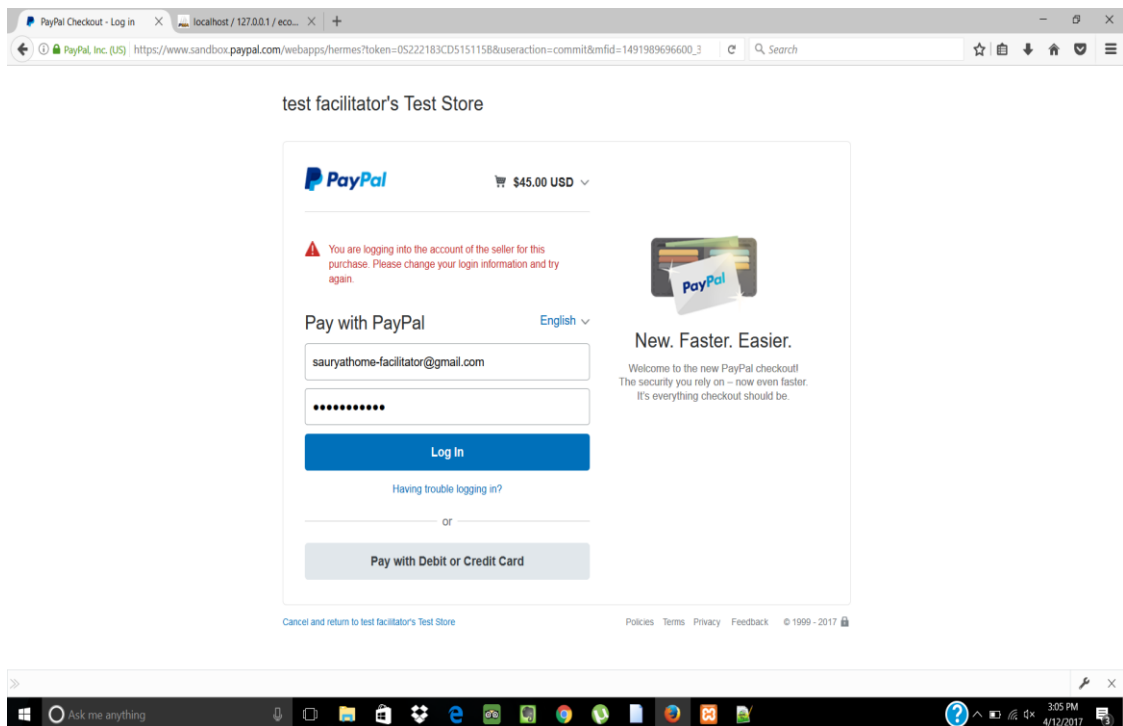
PayPal Checkout - Log in
localhost / 127.0.0.1 / eco...
PayPal, Inc. (US) https://www.sandbox.paypal.com/webapps/hermes?token=0S222183CD515115B&useraction=commit&mfid=1491989696600_3
Search

test facilitator's Test Store

PayPal
$45.00 USD

You are logging into the account of the seller for this purchase. Please change your login information and try again.

Pay with PayPal
English

sauryathome-facilitator@gmail.com

•••••••••••

Log In

Having trouble logging in?

or

Pay with Debit or Credit Card

PayPal

New. Faster. Easier.

Welcome to the new PayPal checkout! The security you rely on – now even faster. It's everything checkout should be.

Cancel and return to test facilitator's Test Store

Policies Terms Privacy Feedback © 1999 - 2017

Ask me anything

3:05 PM
4/12/2017